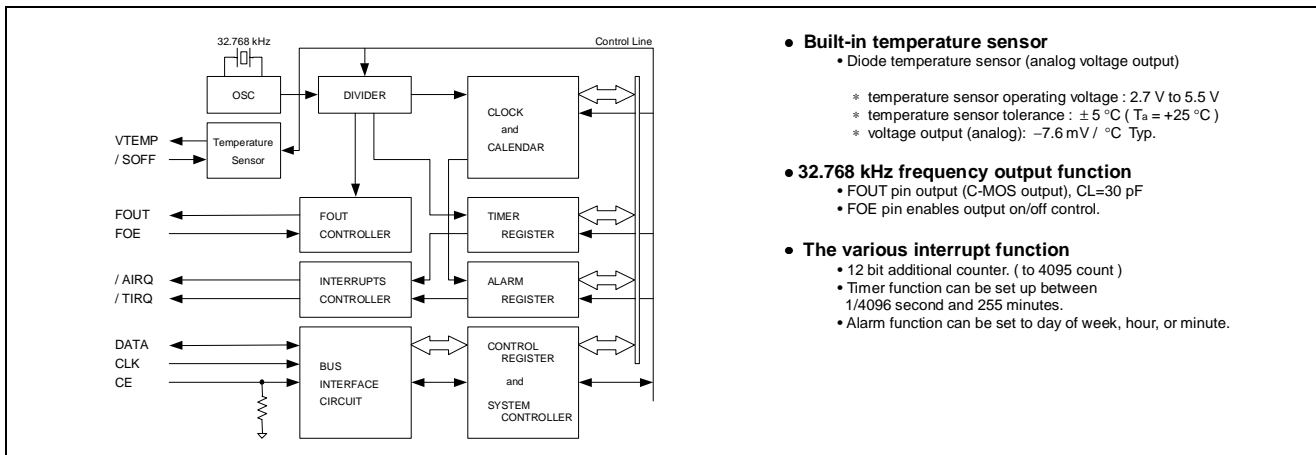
32.768 kHz

Control Line

OSC

DIVIDER

CLOCK and CALENDAR

VTEMP

/ SOFF

Temperature Sensor

FOUT

FOE

FOUT CONTROLLER

TIMER REGISTER

/ AIRQ

/ TIRQ

INTERRUPTS CONTROLLER

ALARM REGISTER

DATA

CLK

CE

BUS INTERFACE CIRCUIT

CONTROL REGISTER and SYSTEM CONTROLLER

• Built-in temperature sensor
• Diode temperature sensor (analog voltage output)

∗ temperature sensor operating voltage : 2.7 V to 5.5 V
∗ temperature sensor tolerance : ± 5 °C ( $T_a$ = +25 °C )
∗ voltage output (analog): –7.6 mV / °C Typ.

• 32.768 kHz frequency output function
• FOUT pin output (C-MOS output), CL=30 pF
• FOE pin enables output on/off control.

• The various interrupt function
• 12 bit additional counter. ( to 4095 count )
• Timer function can be set up between 1/4096 second and 255 minutes.
• Alarm function can be set to day of week, hour, or minute.